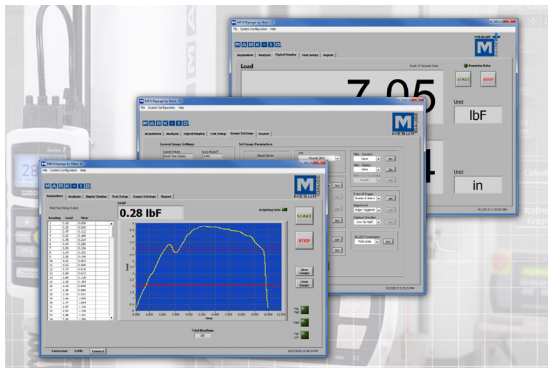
MESUR gauge by Mark-10
File System Configuration Help
MARK-10
Acquisition Analysis Digital Display Test Setup Gauge Settings Import
Load
Acquiring Data
START
STOP
7.05
Unit:
lbF
Unit:
in
MESUR gauge by Mark-10
File System Configuration Help
MARK-10
Acquisition Analysis Digital Display Test Setup Gauge Settings Import
Current Gauge Settings
Set Gauge Parameters
MESUR gauge by Mark-10
File System Configuration Help
MARK-10
Acquisition Analysis Digital Display Test Setup Gauge Settings Import
0.28 lbF
Acquiring Data
START
STOP
Load
Time
Total Readings
Connected
Cancel